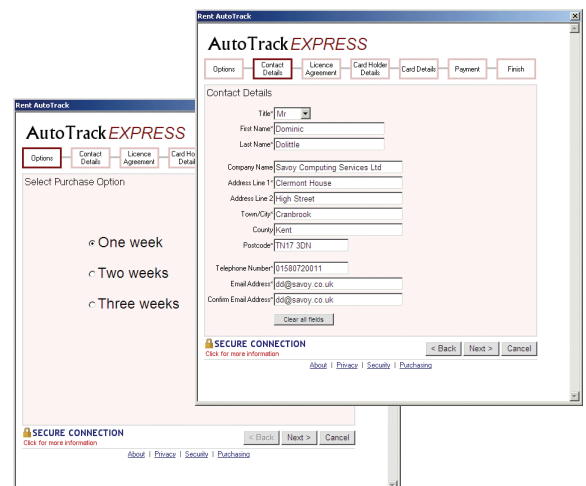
Rent AutoTrack

AutoTrack EXPRESS

Options | Contact Details | Licence Agreement | Card Holder Details | Card Details | Payment | Finish

Contact Details

Title* Mr

First Name* Dominic

Last Name* Dolittle

Company Name Savoy Computing Senices Ltd

Address Line 1* Clermont House

Address Line 2 High Street

Town/City* Cranbrook

County Kent

Postcode* TN17 3DN

Telephone Number* 01580720011

Email Address* dd@savoy.co.uk

Confirm Email Address* dd@savoy.co.uk

Clear all fields

SECURE CONNECTION
Click for more information

< Back | Next > | Cancel

About | Privacy | Security | Purchasing

Rent AutoTrack

AutoTrack EXPRESS

Options | Contact Details | Licence Agreement | Card Ho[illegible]

Select Purchase Option

One week

Two weeks

Three weeks

SECURE CONNECTION
Click for more information

< Back | Next > | Cancel

About | Privacy | Security | Purchasing